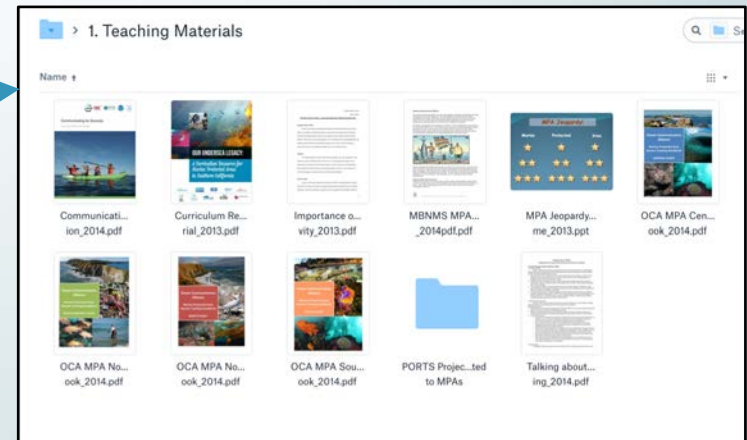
> 1. Teaching Materials

Se

Name ↑

OUR UNDERSEA LEGACY

A Curriculum Resource for Marine Protected Areas in Southern California

MPA Jeopardy!

Marine Protected Area

Communicati... ion_2014.pdf

Curriculum Re... rial_2013.pdf

Importance o... vity_2013.pdf

MBNMS MPA... _2014pdf.pdf

MPA Jeopardy... me_2013.ppt

OCA MPA Cen... ook_2014.pdf

OCA MPA No... ook_2014.pdf

OCA MPA No... ook_2014.pdf

OCA MPA Sou... ook_2014.pdf

PORTS Projec...ted to MPAs

Talking about... ing_2014.pdf